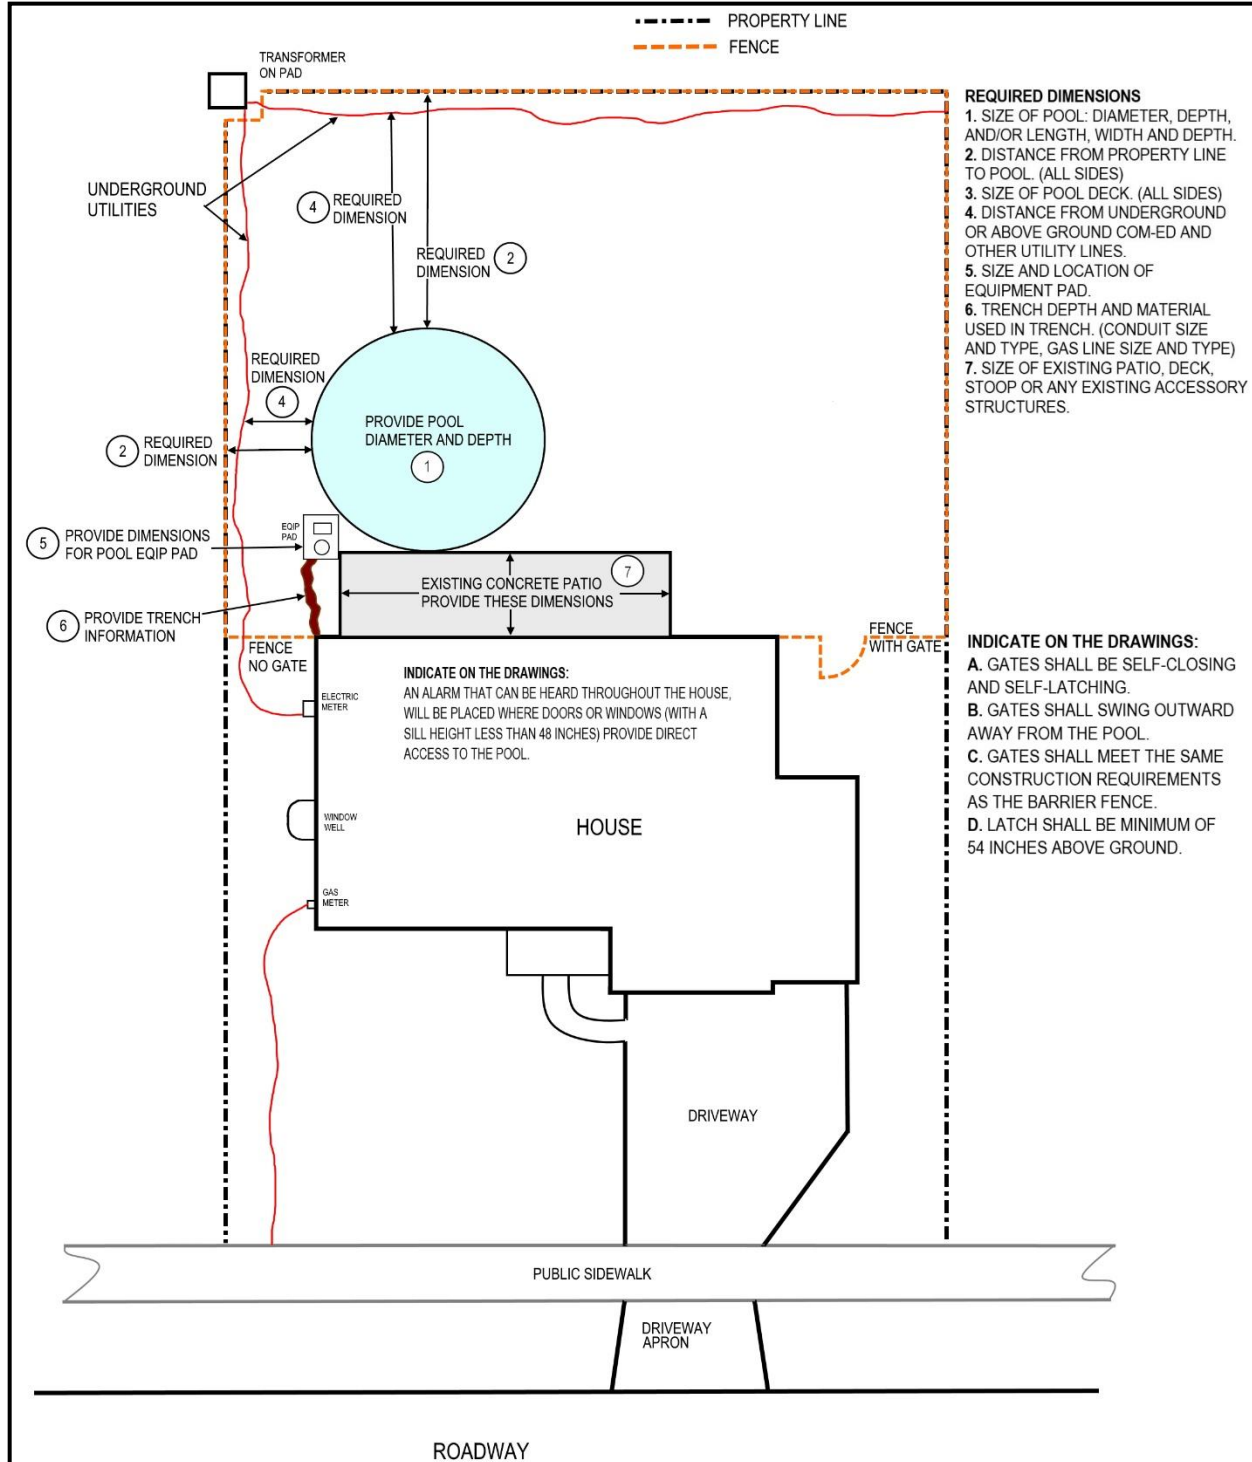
PROPERTY LINE
FENCE

TRANSFORMER ON PAD

REQUIRED DIMENSIONS
1. SIZE OF POOL: DIAMETER, DEPTH, AND/OR LENGTH, WIDTH AND DEPTH.
2. DISTANCE FROM PROPERTY LINE TO POOL. (ALL SIDES)
3. SIZE OF POOL DECK. (ALL SIDES)
4. DISTANCE FROM UNDERGROUND OR ABOVE GROUND COM-ED AND OTHER UTILITY LINES.
5. SIZE AND LOCATION OF EQUIPMENT PAD.
6. TRENCH DEPTH AND MATERIAL USED IN TRENCH. (CONDUIT SIZE AND TYPE, GAS LINE SIZE AND TYPE)
7. SIZE OF EXISTING PATIO, DECK, STOOP OR ANY EXISTING ACCESSORY STRUCTURES.

UNDERGROUND UTILITIES

4 REQUIRED DIMENSION

REQUIRED DIMENSION 2

REQUIRED DIMENSION 4

2 REQUIRED DIMENSION

PROVIDE POOL DIAMETER AND DEPTH 1

5 PROVIDE DIMENSIONS FOR POOL EQIP PAD

EQIP PAD

EXISTING CONCRETE PATIO 7 PROVIDE THESE DIMENSIONS

6 PROVIDE TRENCH INFORMATION

FENCE NO GATE

FENCE WITH GATE

INDICATE ON THE DRAWINGS:
A. GATES SHALL BE SELF-CLOSING AND SELF-LATCHING.
B. GATES SHALL SWING OUTWARD AWAY FROM THE POOL.
C. GATES SHALL MEET THE SAME CONSTRUCTION REQUIREMENTS AS THE BARRIER FENCE.
D. LATCH SHALL BE MINIMUM OF 54 INCHES ABOVE GROUND.

ELECTRIC METER

INDICATE ON THE DRAWINGS:
AN ALARM THAT CAN BE HEARD THROUGHOUT THE HOUSE, WILL BE PLACED WHERE DOORS OR WINDOWS (WITH A SILL HEIGHT LESS THAN 48 INCHES) PROVIDE DIRECT ACCESS TO THE POOL.

WINDOW WELL

HOUSE

GAS METER

DRIVEWAY

PUBLIC SIDEWALK

DRIVEWAY APRON

ROADWAY